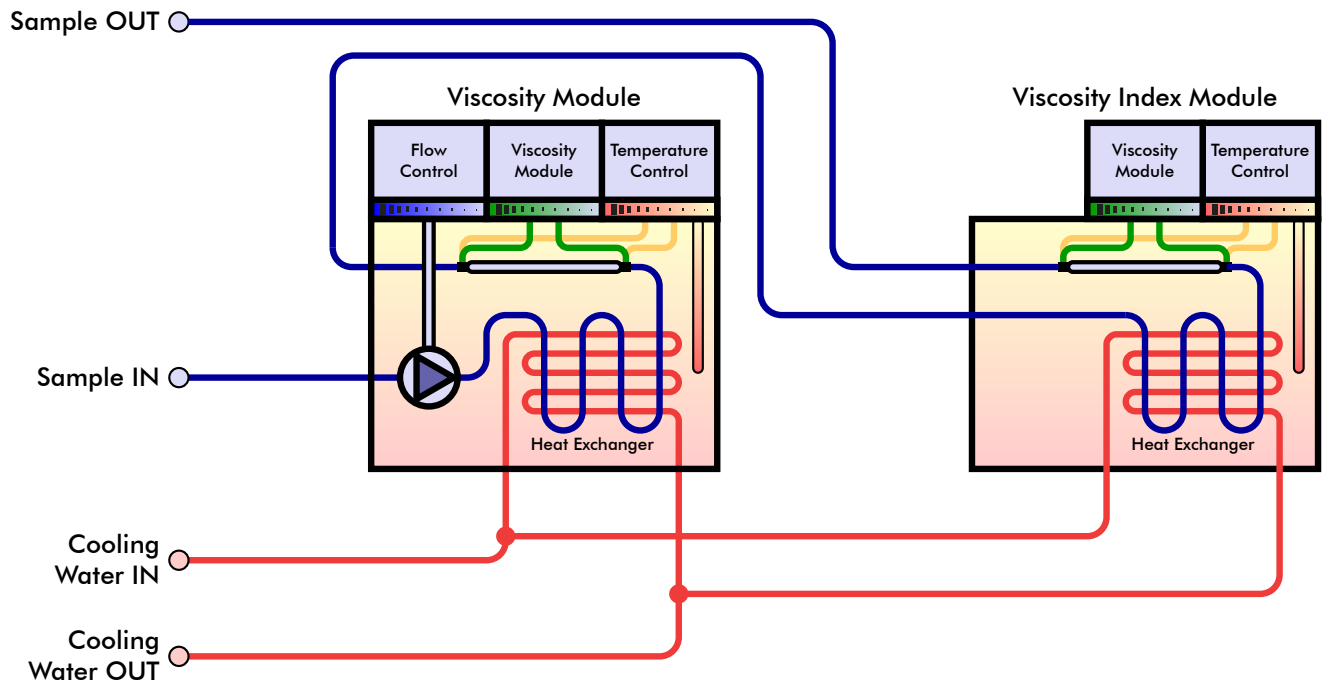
Sample OUT

Viscosity Module

Flow Control

Viscosity Module

Temperature Control

Viscosity Index Module

Viscosity Module

Temperature Control

Sample IN

Heat Exchanger

Heat Exchanger

Cooling Water IN

Cooling Water OUT